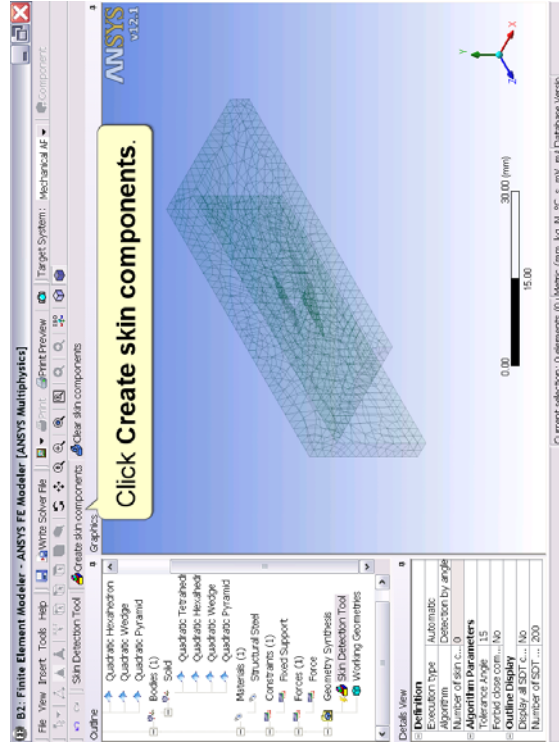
B2: Finite Element Modeler - ANSYS FE Modeler [ANSYS Multiphysics]

File View Insert Tools Help | Write Solver File | Print Print Preview | Target System: Mechanical AP ▾ | Component

Skin Detection Tool | Create skin components | Clear skin components

Outline

Quadratic Hexahedron
Quadratic Wedge
Quadratic Pyramid
Bodies (1)
Solid
Quadratic Tetrahedr
Quadratic Hexahedr
Quadratic Wedge
Quadratic Pyramid
Materials (1)
Structural Steel
Constraints (1)
Fixed Support
Forces (1)
Force
Geometry Synthesis
Skin Detection Tool
Working Geometries

Details View

| | |
|---|---|
| Definition | |
| Execution type | Automatic |
| Algorithm | Detection by angle |
| Number of skin c... | 0 |
| Algorithm Parameters | |
| Tolerance Angle | 15 |
| Forbid close com... | No |
| Outline Display | |
| Display all SDT c... | No |
| Number of SDT ... | 200 |

Graphics

Click Create skin components.

ANSYS
v12.1

0.00 15.00 30.00 (mm)

Y X Z

Current selection: 0 elements (0) Metric (mm, kg, N, °C, s, mV, mA Database Versio)